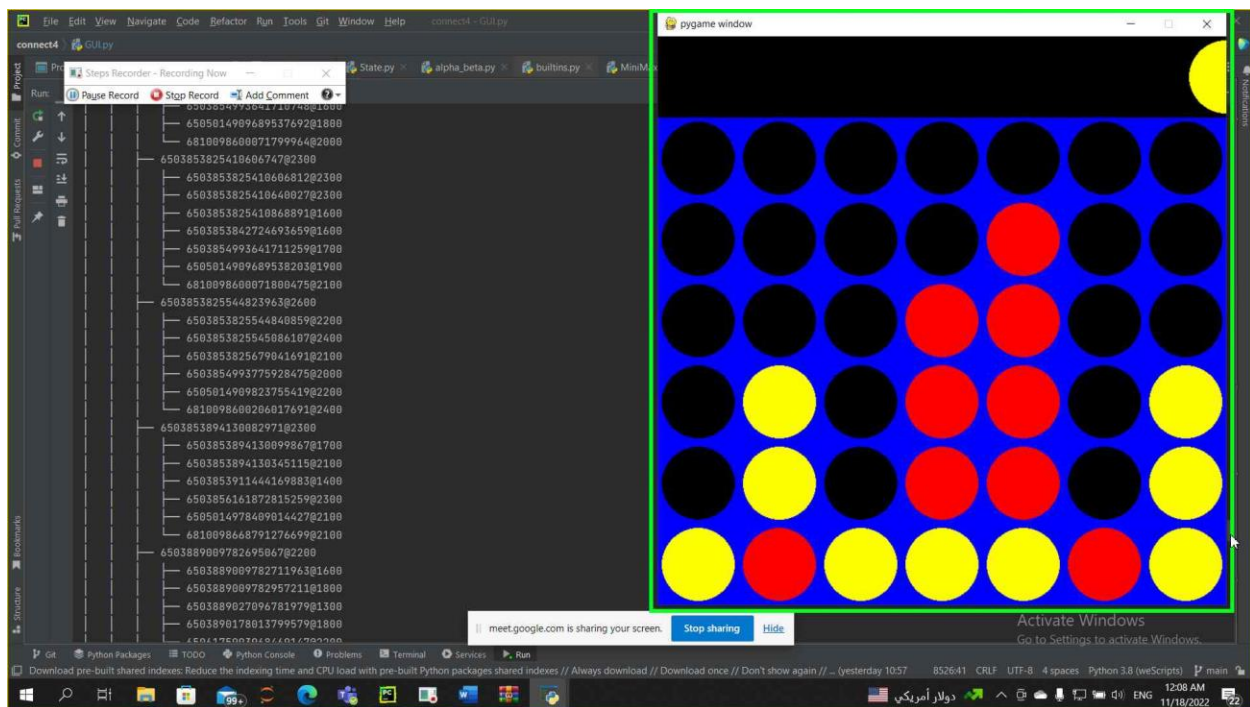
File Edit View Navigate Code Refactor Run Tools Git Window Help connect4 - GUI.py

connect4 GUI.py

Steps Recorder - Recording Now

Pause Record Stop Record Add Comment

State.py alpha_beta.py builtins.py MiniM

Run:

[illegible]
6505014909689537692@1800
6810098600071799964@2000
6503853825410606747@2300
6503853825410606812@2300
6503853825410640027@2300
6503853825410868891@1600
6503853842724693659@1600
6503854993641711259@1700
6505014909689538203@1900
6810098600071800475@2100
6503853825544823963@2600
6503853825544840859@2200
6503853825545086107@2400
6503853825679041691@2100
6503854993775928475@2000
6505014909823755419@2200
6810098600206017691@2400
6503853894130082971@2300
6503853894130099867@1700
6503853894130345115@2100
6503853911444169883@1400
6503856161872815259@2300
6505014978409014427@2100
6810098668791276699@2100
6503889009782695067@2200
6503889009782711963@1600
6503889009782957211@1800
6503889027096781979@1300
6503890178013799579@1800
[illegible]

pygame window

meet.google.com is sharing your screen. Stop sharing Hide

Activate Windows
Go to Settings to activate Windows.

Git Python Packages TODO Python Console Problems Terminal Services Run

Download pre-built shared indexes: Reduce the indexing time and CPU load with pre-built Python packages shared indexes // Always download // Download once // Don't show again // ... (yesterday 10:57 8526:41 CRLF UTF-8 4 spaces Python 3.8 (weScripts) main

Project Commit Pull Requests Bookmarks Structure Notifications

99+ دولار أمريكي ENG 12:08 AM 11/18/2022 22